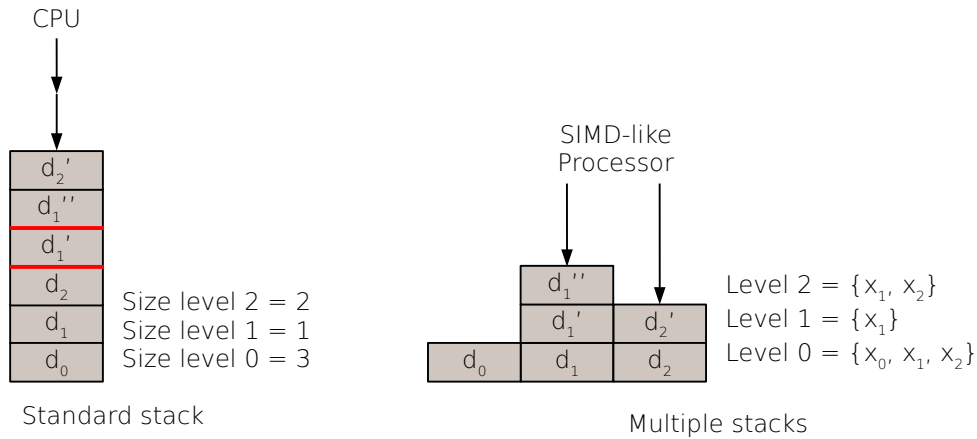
CPU

$d_2'$
$d_1''$
$d_1'$
$d_2$
$d_1$
$d_0$

Size level 2 = 2
Size level 1 = 1
Size level 0 = 3

Standard stack

SIMD-like Processor

$d_1''$
$d_1'$
$d_2'$
$d_0$
$d_1$
$d_2$

Level 2 = $\{x_1, x_2\}$
Level 1 = $\{x_1\}$
Level 0 = $\{x_0, x_1, x_2\}$

Multiple stacks